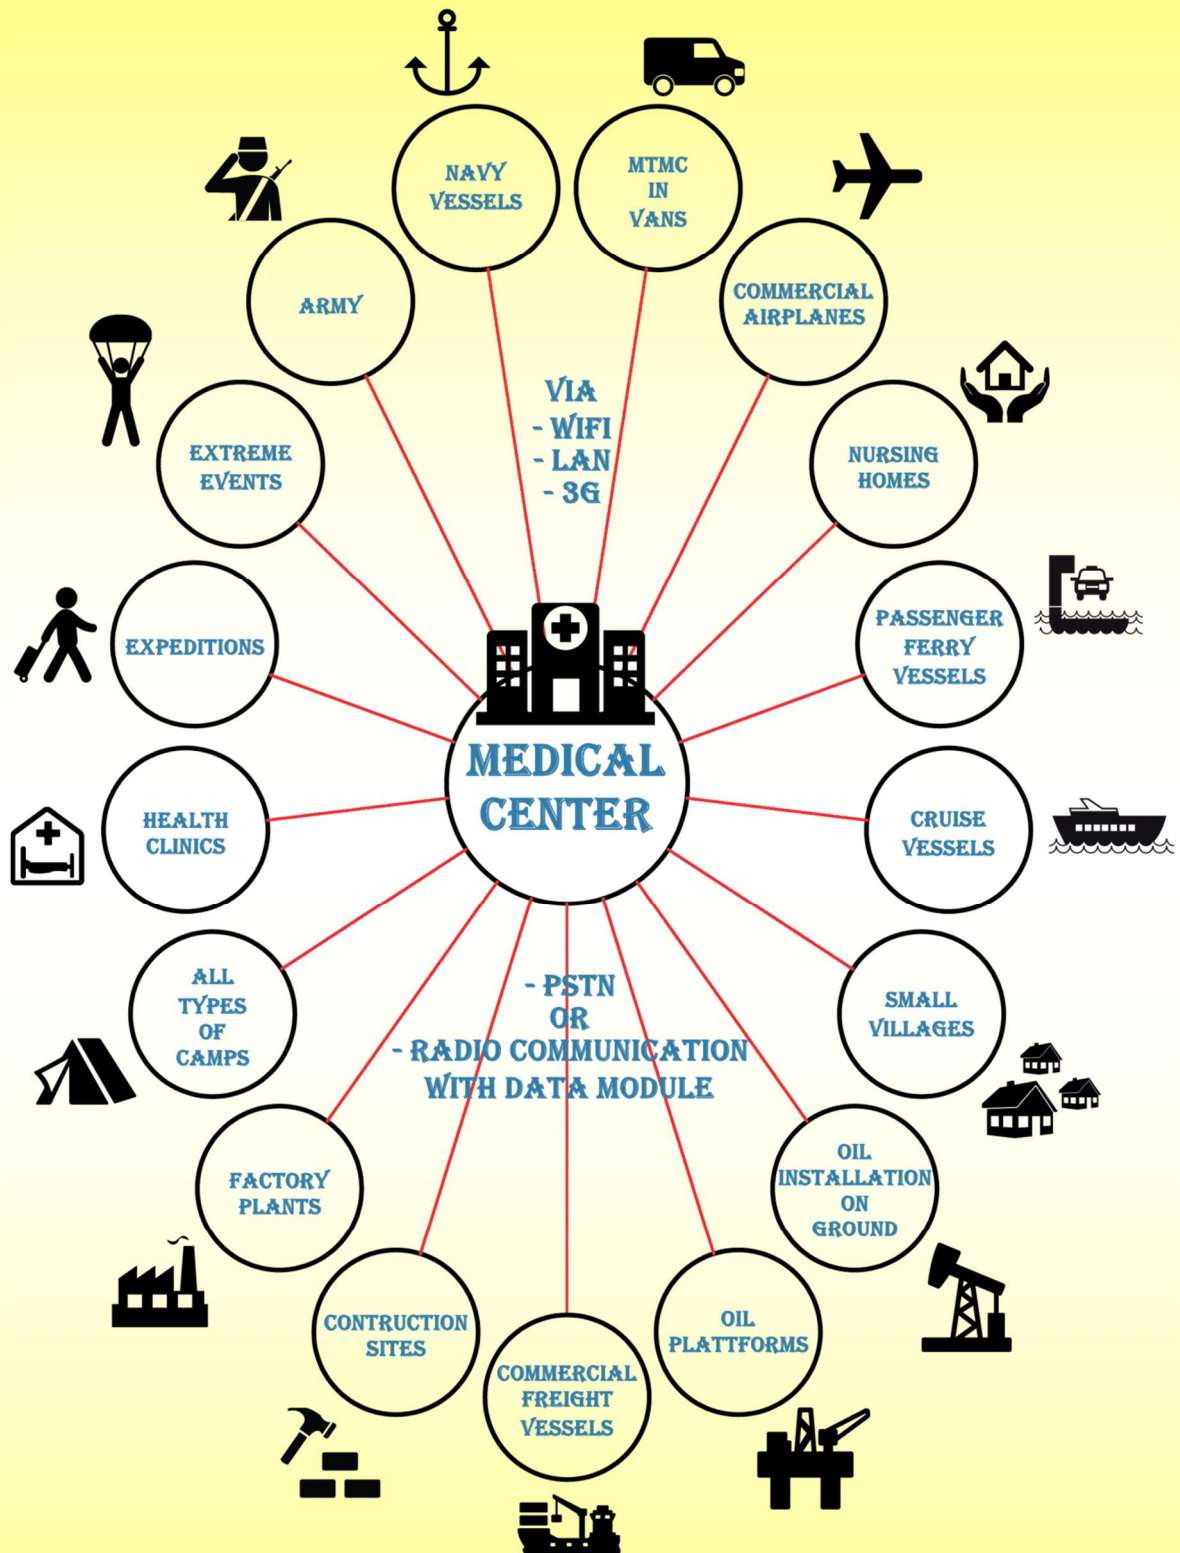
NAVY VESSELS

MTMC IN VANS

COMMERCIAL AIRPLANES

NURSING HOMES

PASSENGER FERRY VESSELS

CRUISE VESSELS

SMALL VILLAGES

OIL INSTALLATION ON GROUND

OIL PLATTFORMS

COMMERCIAL FREIGHT VESSELS

CONTRUCTION SITES

FACTORY PLANTS

ALL TYPES OF CAMPS

HEALTH CLINICS

EXPEDITIONS

EXTREME EVENTS

ARMY

VIA
- WIFI
- LAN
- 3G

MEDICAL CENTER

- PSTN
OR
- RADIO COMMUNICATION WITH DATA MODULE